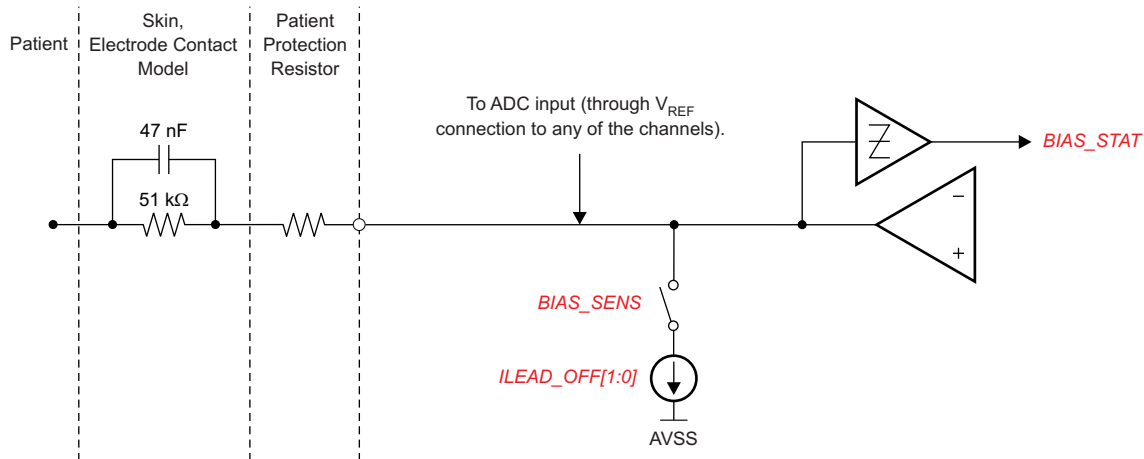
Patient

Skin, Electrode Contact Model

Patient Protection Resistor

47 nF

51 kΩ

To ADC input (through $V_{REF}$ connection to any of the channels).

BIAS_STAT

−

+

BIAS_SENS

ILEAD_OFF[1:0]

AVSS